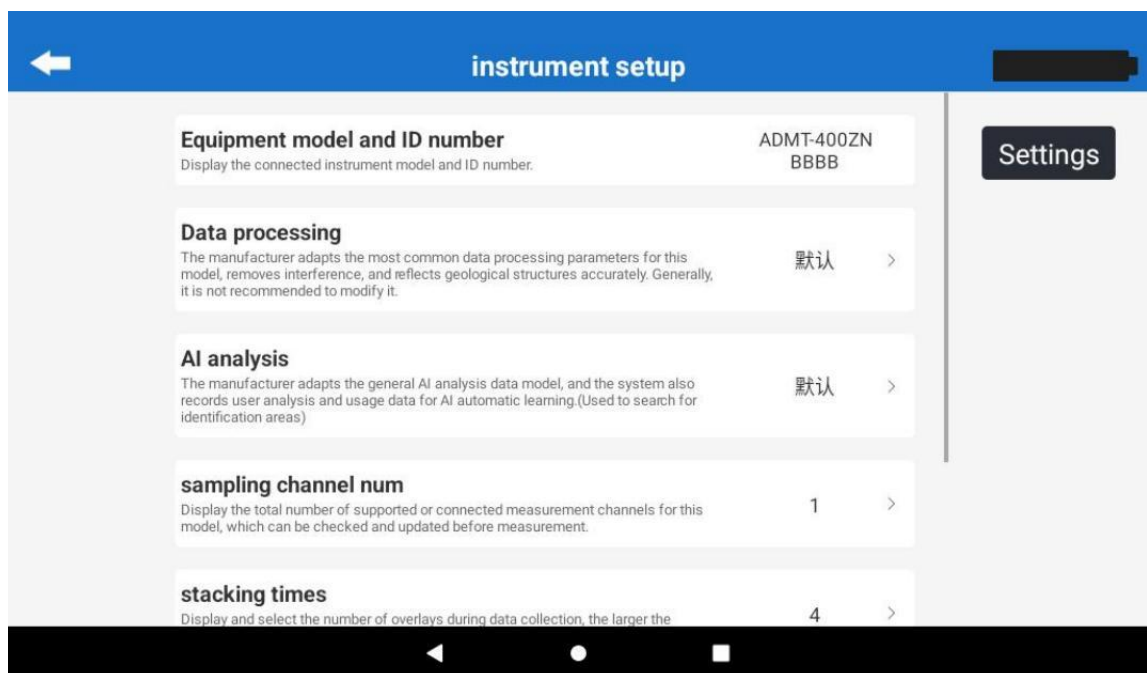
instrument setup

Settings

Equipment model and ID number
Display the connected instrument model and ID number.
ADMT-400ZN
BBBB

Data processing
The manufacturer adapts the most common data processing parameters for this model, removes interference, and reflects geological structures accurately. Generally, it is not recommended to modify it.
默认 >

AI analysis
The manufacturer adapts the general AI analysis data model, and the system also records user analysis and usage data for AI automatic learning.(Used to search for identification areas)
默认 >

sampling channel num
Display the total number of supported or connected measurement channels for this model, which can be checked and updated before measurement.
1 >

stacking times
Display and select the number of overlays during data collection, the larger the
4 >